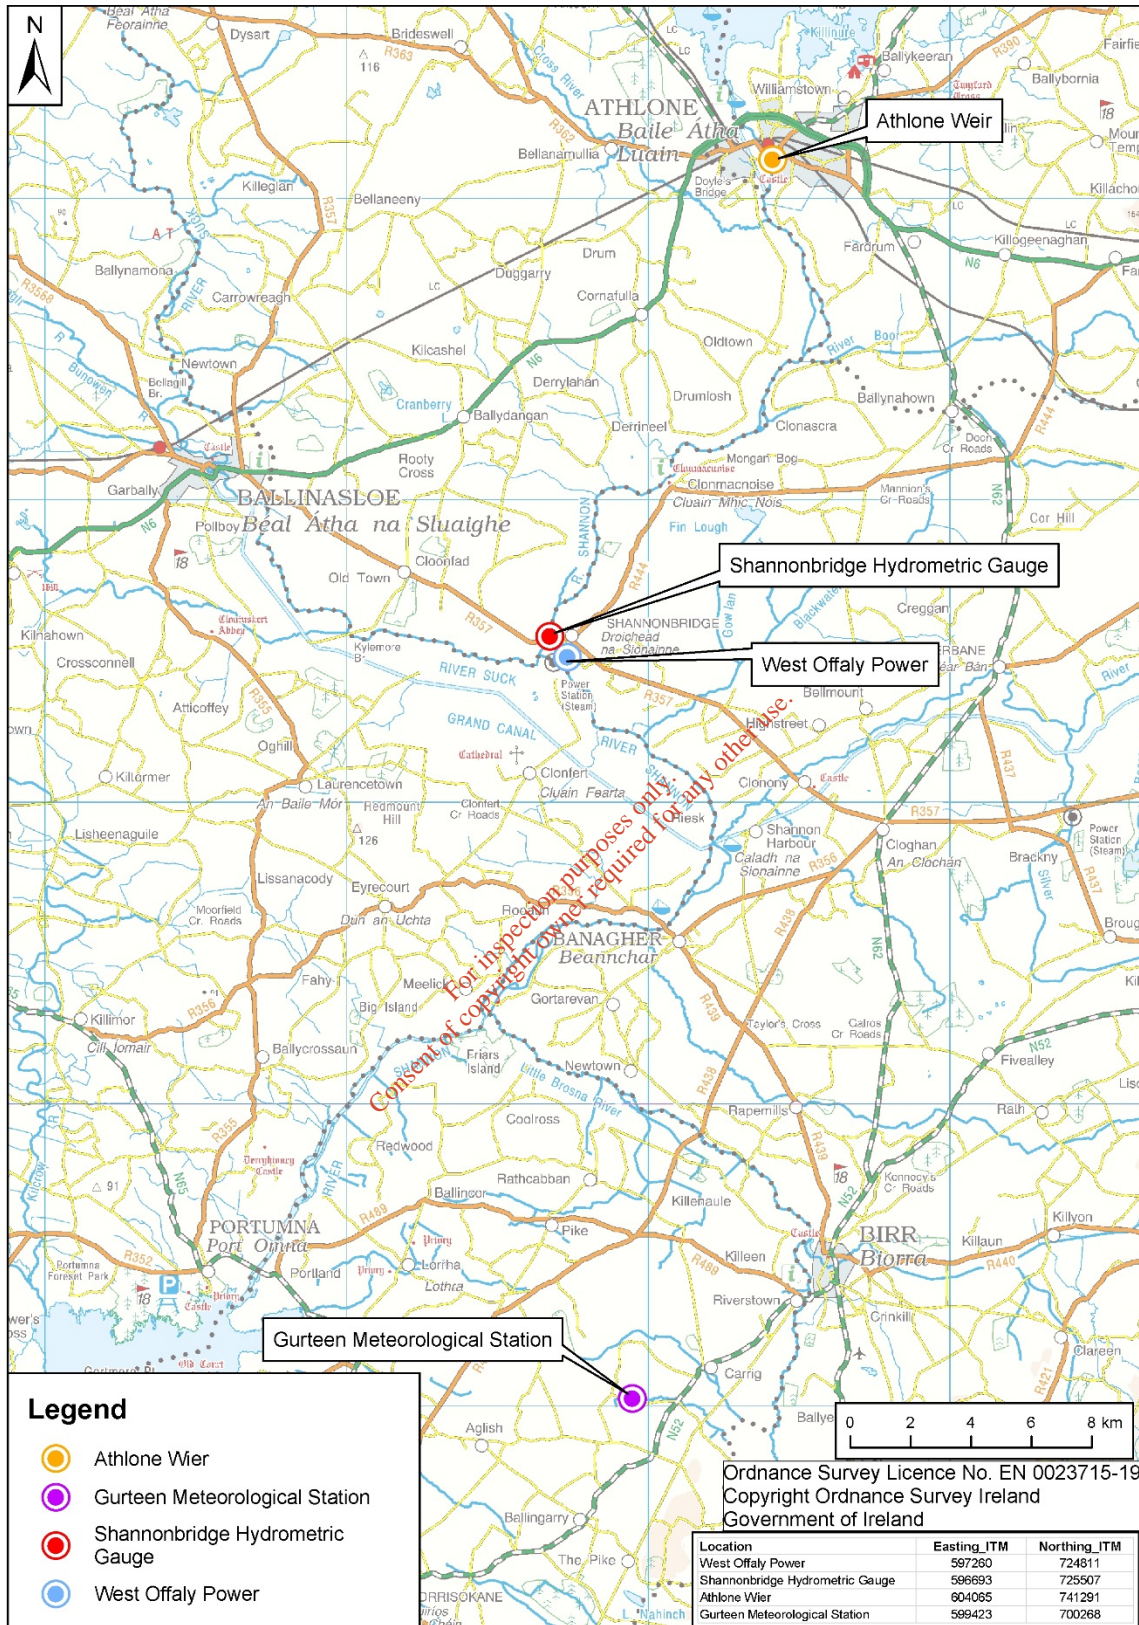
N

Athlone Weir

Shannonbridge Hydrometric Gauge

West Offaly Power

Gurteen Meteorological Station

ATHLONE
Baile Átha Luain

BALLINASLOE
Béal Átha na Sluaighe

SHANNONBRIDGE
Droichead na Sionainne

BANAGHER
Beannchar

PORTUMNA
Port Omna

BIRR
Biorra

Dysart, Brideswell, Ballykeeran, Ballybornia, Williamstown, Bellanamullia, Killegian, Bellaneeny, Drum, Duggarry, Ballynamona, Carrowreagh, Cornafulla, Fardrum, Killogeenaghan, Kilcashel, Oldtown, Newtown, Derrylahan, Drumlosh, Ballynahown, Ballydangan, Derrineel, Clonascra, Cranberry, Rooty Cross, Mongan Bog, Clonmacnoise, Cluain Mhic Nóis, Garbally, Pollboy, Fin Lough, Cor Hill, Cloonfad, Old Town, Creggan, Kilnahown, Crossconnell, Kylemore, River Suck, Power Station (Steam), Bellmount, Atticoffey, Grand Canal, Highstreet, Oghill, Cathedral, Clonfert, Cluain Fearta, Clonony, Killormer, Laurencetown, An Baile Mór, Redmount Hill, Clonfert Cr Roads, Hiesk, Shannon Harbour, Caladh na Sionainne, Cloghan, An Clochán, Brackny, Lisheenaguile, Lissanacody, Eyrecourt, Dún an Uchta, Moorfield Cr. Roads, Fahy, Meelick, Big Island, Gortarevan, Taylor's Cross, Galros Cr Roads, Killimor, Cill Iomair, Ballycrossaun, Friars Island, Newtown, Fivealley, Little Brosna River, Rapemills, Rath, Coolross, Redwood, Rathcabban, Ballincor, Killenaule, Pike, Killeen, Killaun, Killyon, Portland, Lorrha, Lothra, Riverstown, Crinkill, Clareen, Carrig, Aglish, Ballingarry, The Pike, Portumna Forest Park

For inspection purposes only.
Consent of copyright owner required for any other use.

0 2 4 6 8 km

Ordnance Survey Licence No. EN 0023715-19
Copyright Ordnance Survey Ireland
Government of Ireland

Legend
Athlone Wier
Gurteen Meteorological Station
Shannonbridge Hydrometric Gauge
West Offaly Power

| Location | Easting_ITM | Northing_ITM |
|---|---|---|
| West Offaly Power | 597260 | 724811 |
| Shannonbridge Hydrometric Gauge | 596693 | 725507 |
| Athlone Wier | 604065 | 741291 |
| Gurteen Meteorological Station | 599423 | 700268 |